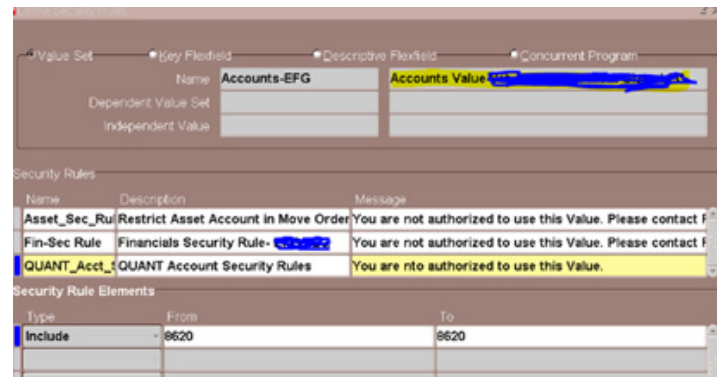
Value Set
Key Flexfield
Descriptive Flexfield
Concurrent Program
Name Accounts-EFG
Accounts Value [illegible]
Dependent Value Set
Independent Value

Security Rules

| Name | Description | Message |
|---|---|---|
| Asset_Sec_Ru | Restrict Asset Account in Move Order | You are not authorized to use this Value. Please contact F |
| Fin-Sec Rule | Financials Security Rule- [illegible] | You are not authorized to use this Value. Please contact F |
| QUANT_Acct_ | QUANT Account Security Rules | You are nto authorized to use this Value. |

Security Rule Elements

| Type | From | To |
|---|---|---|
| Include | 8620 | 8620 |